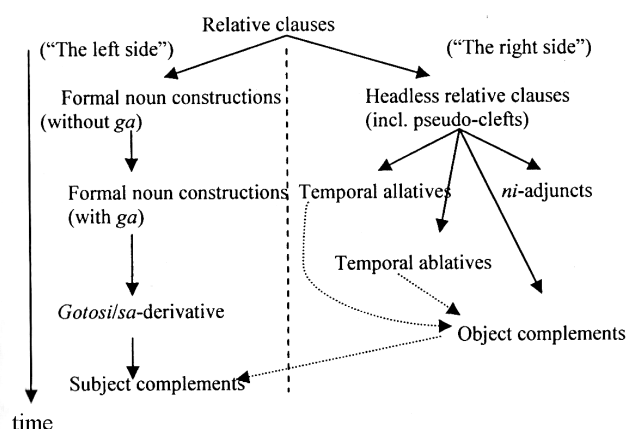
Relative clauses

("The left side")

Formal noun constructions (without ga)

Formal noun constructions (with ga)

Gotosi/sa-derivative

Subject complements

("The right side")

Headless relative clauses (incl. pseudo-clefts)

Temporal allatives

ni-adjuncts

Temporal ablatives

Object complements

time